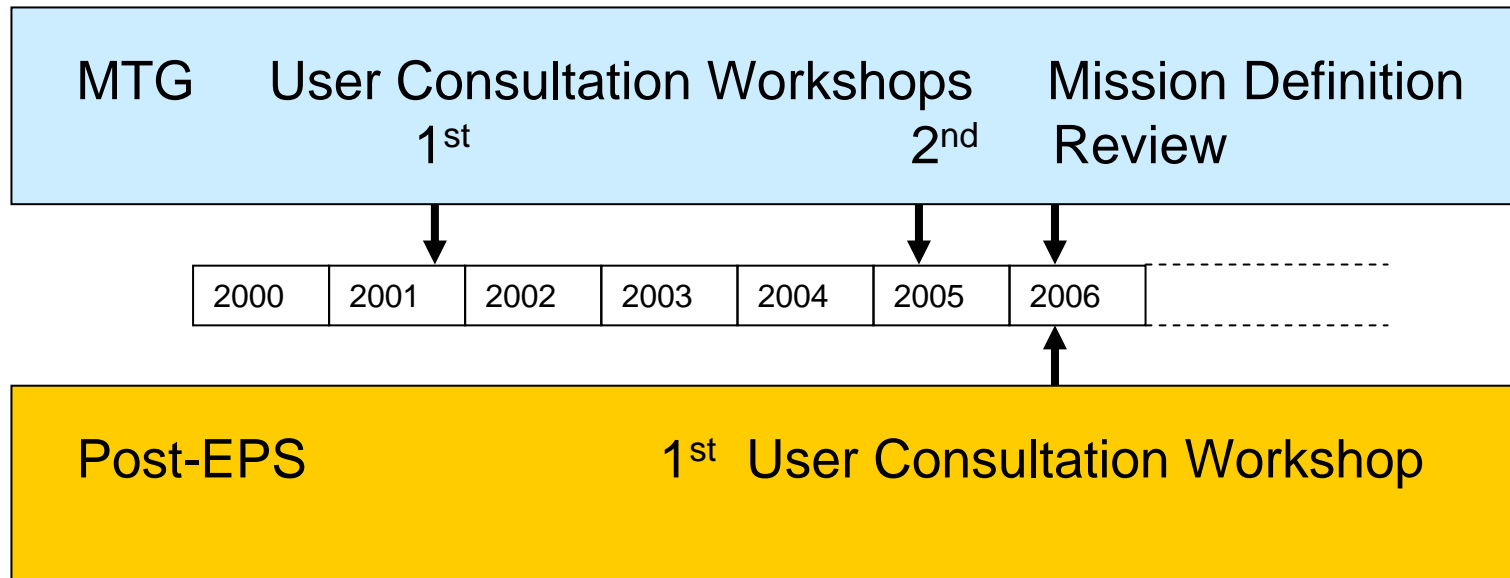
MTG User Consultation Workshops Mission Definition Review

1$^{st}$ 2$^{nd}$

| 2000 | 2001 | 2002 | 2003 | 2004 | 2005 | 2006 |
|---|---|---|---|---|---|---|

Post-EPS 1$^{st}$ User Consultation Workshop